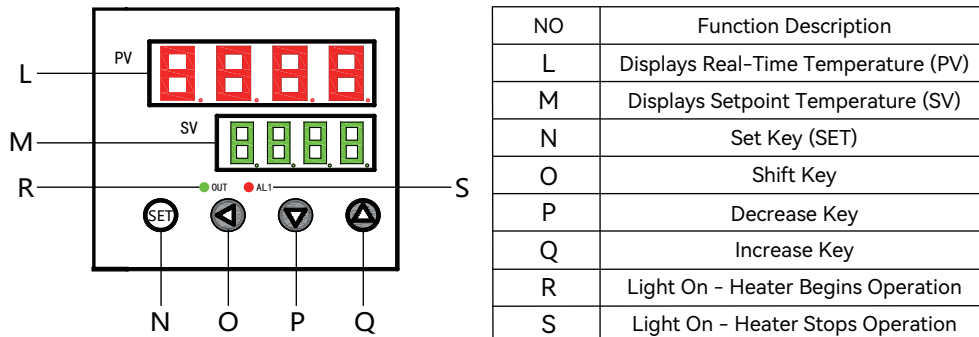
PV
L
SV
M
R
OUT
AL1
S
SET
N
O
P
Q

| NO | Function Description |
|---|---|
| L | Displays Real-Time Temperature (PV) |
| M | Displays Setpoint Temperature (SV) |
| N | Set Key (SET) |
| O | Shift Key |
| P | Decrease Key |
| Q | Increase Key |
| R | Light On - Heater Begins Operation |
| S | Light On - Heater Stops Operation |